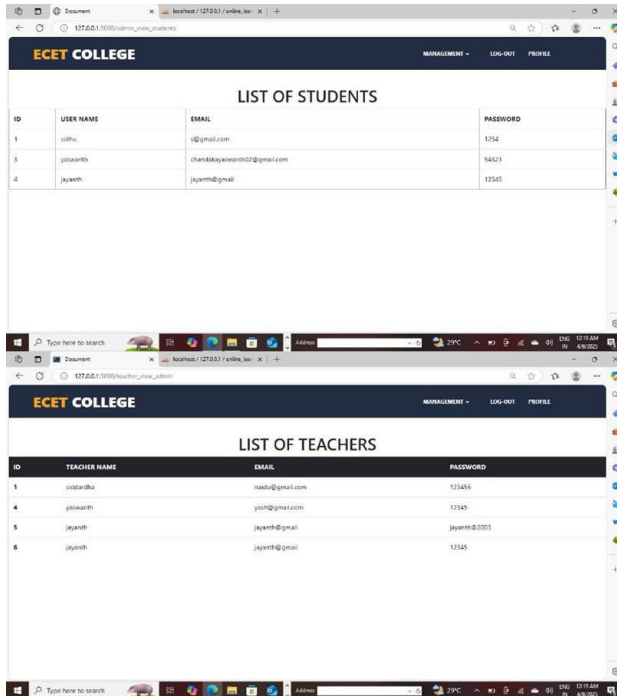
Document × localhost / 127.0.0.1 / online_lea ×

127.0.0.1:5000/admin_view_students

ECET COLLEGE

MANAGEMENT LOG-OUT PROFILE

LIST OF STUDENTS

| ID | USER NAME | EMAIL | PASSWORD |
|---|---|---|---|
| 1 | sidhu | s@gmail.com | 1254 |
| 3 | yaswanth | chandakayaswanth02@gmail.com | 54321 |
| 4 | jayanth | jayanth@gmail | 12345 |

Type here to search

Address

29°C

ENG IN 12:19 AM 4/9/2023

Document × localhost / 127.0.0.1 / online_lea ×

127.0.0.1:5000/teacher_view_admin

ECET COLLEGE

MANAGEMENT LOG-OUT PROFILE

LIST OF TEACHERS

| ID | TEACHER NAME | EMAIL | PASSWORD |
|---|---|---|---|
| 1 | siddardha | naidu@gmail.com | 123456 |
| 4 | yaswanth | yash@gmail.com | 12345 |
| 5 | jayanth | jayanth@gmail | jayanth@2003 |
| 6 | jayanth | jayanth@gmail | 12345 |

Type here to search

Address

29°C

ENG IN 12:19 AM 4/9/2023